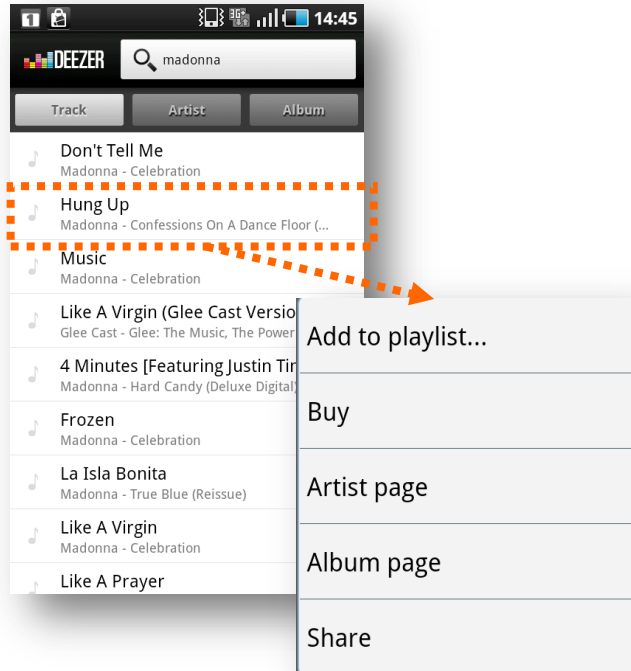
1 3G 14:45

DEEZER madonna

Track Artist Album

Don't Tell Me
Madonna - Celebration

Hung Up
Madonna - Confessions On A Dance Floor (...

Music
Madonna - Celebration

Like A Virgin (Glee Cast Versio
Glee Cast - Glee: The Music, The Power

4 Minutes [Featuring Justin Tir
Madonna - Hard Candy (Deluxe Digital)

Frozen
Madonna - Celebration

La Isla Bonita
Madonna - True Blue (Reissue)

Like A Virgin
Madonna - Celebration

Like A Prayer

Add to playlist...

Buy

Artist page

Album page

Share